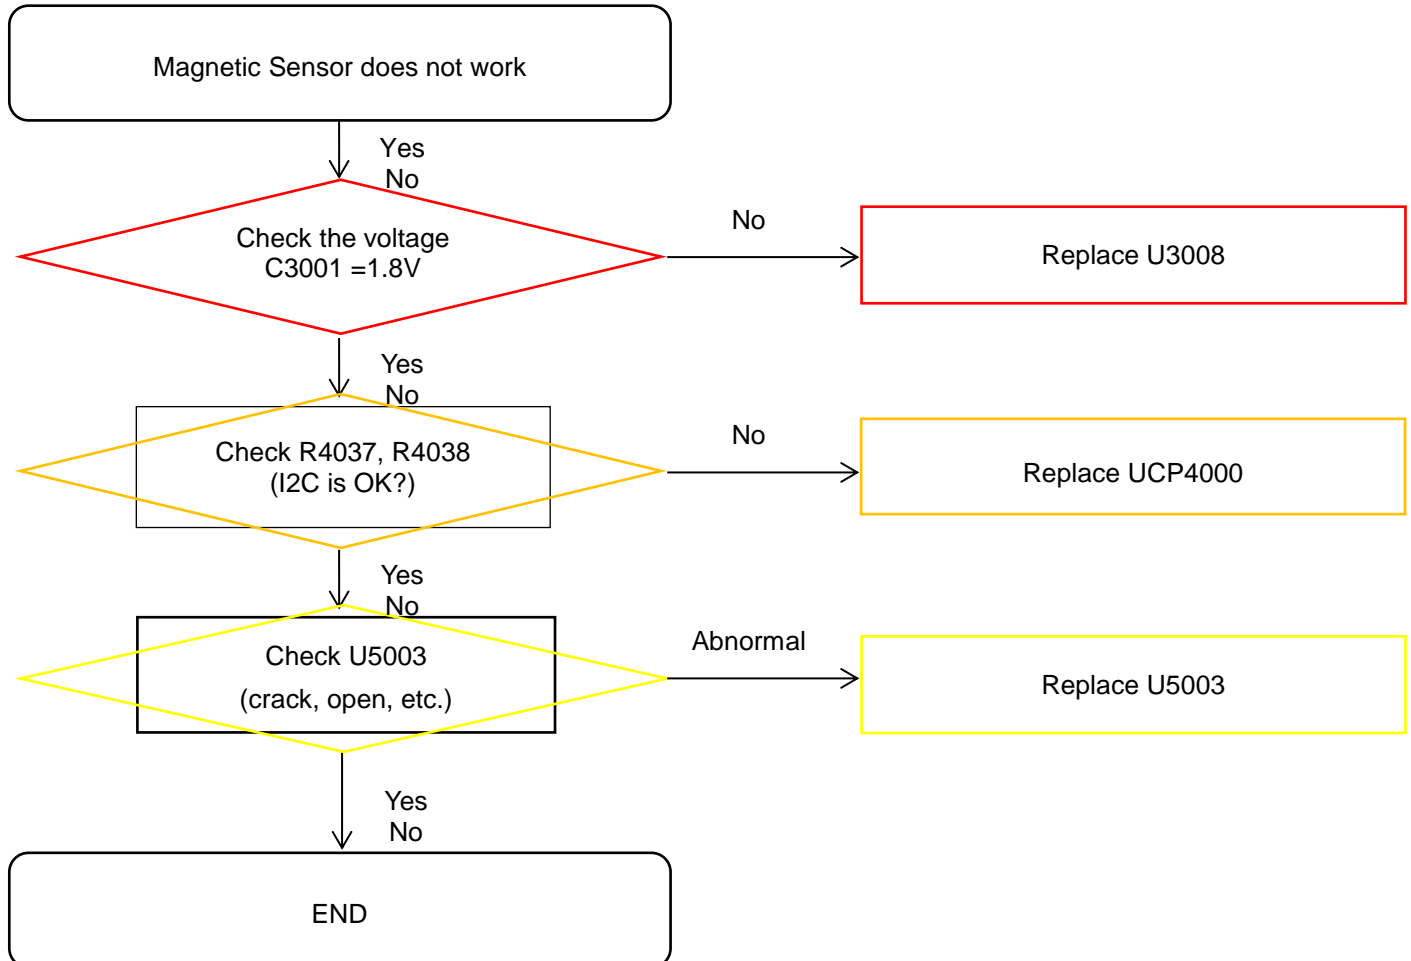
Magnetic Sensor does not work

Yes
No

Check the voltage
C3001 =1.8V

No

Replace U3008

Yes
No

Check R4037, R4038
(I2C is OK?)

No

Replace UCP4000

Yes
No

Check U5003
(crack, open, etc.)

Abnormal

Replace U5003

Yes
No

END